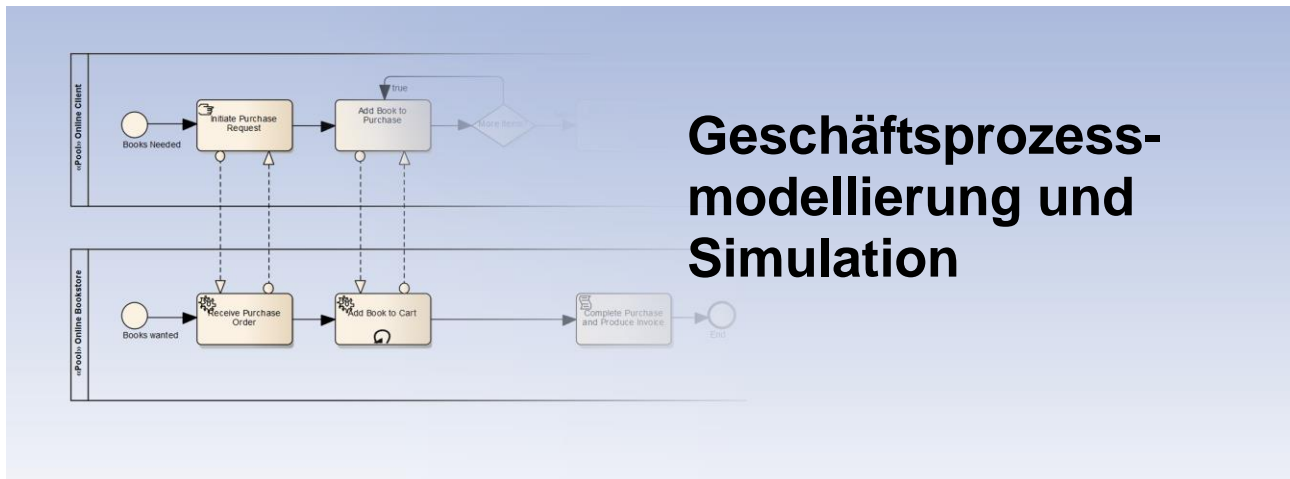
«Pool» Online Client

Books Needed

Initiate Purchase Request

true

Add Book to Purchase

More Items

«Pool» Online Bookstore

Books wanted

Receive Purchase Order

Add Book to Cart

Complete Purchase and Produce Invoice

End

Geschäftsprozessmodellierung und Simulation